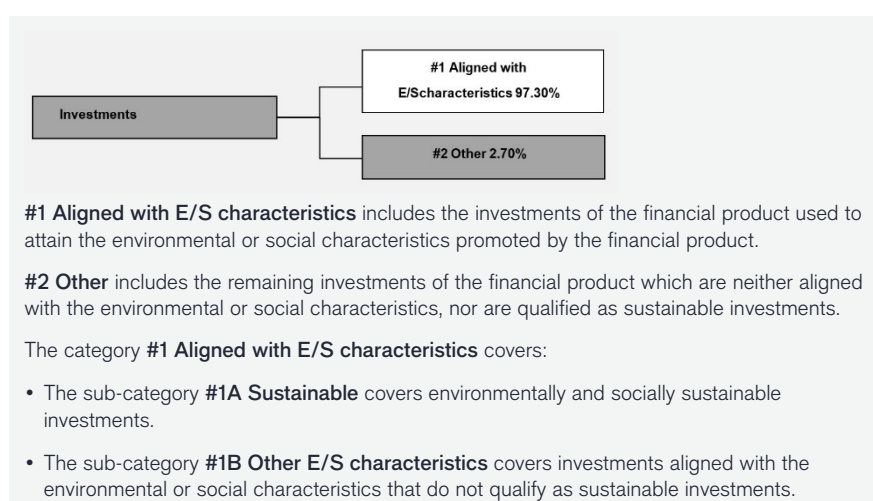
Investments

#1 Aligned with E/Scharacteristics 97.30%

#2 Other 2.70%

#1 Aligned with E/S characteristics includes the investments of the financial product used to attain the environmental or social characteristics promoted by the financial product.

#2 Other includes the remaining investments of the financial product which are neither aligned with the environmental or social characteristics, nor are qualified as sustainable investments.

The category #1 Aligned with E/S characteristics covers:

• The sub-category #1A Sustainable covers environmentally and socially sustainable investments.

• The sub-category #1B Other E/S characteristics covers investments aligned with the environmental or social characteristics that do not qualify as sustainable investments.